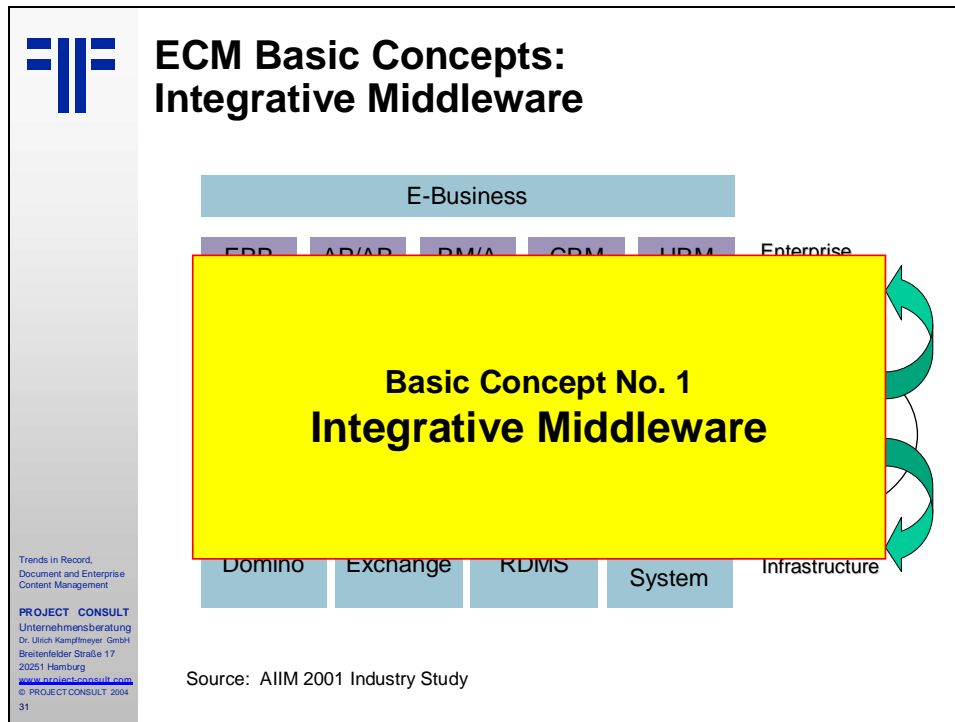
ECM Basic Concepts:
Integrative Middleware

E-Business

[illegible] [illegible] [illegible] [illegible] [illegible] Enterprise

Basic Concept No. 1
Integrative Middleware

Domino Exchange RDMS System Infrastructure

Source: AIIM 2001 Industry Study

Trends in Record, Document and Enterprise Content Management

PROJECT CONSULT
Unternehmensberatung
Dr. Ulrich Kampffmeyer GmbH
Breitenfelder Straße 17
20251 Hamburg
www.project-consult.com
© PROJECT CONSULT 2004
31